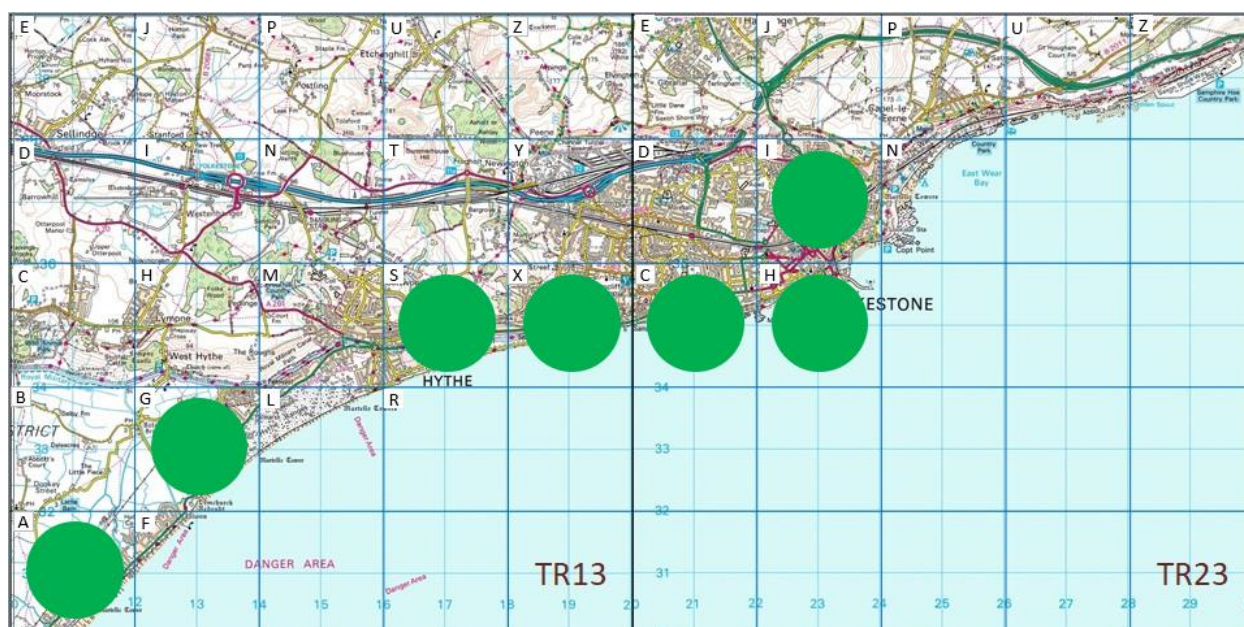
E
J
P
U
Z
E
J
P
U
Z
D
I
N
T
Y
D
I
N
C
H
M
S
X
C
H
KESTONE
B
G
L
R
HYTHE
A
F
Sellindge
Westenhanger
Lympne
West Hythe
Etchinghill
Newington
Peene
Capel-le-Ferne
East Wear Bay
Copt Point
STRICT
Royal Military Canal
Dymchurch
DANGER AREA
Danger Area
Danger Area
Danger Area
34
33
32
31
36
12
13
14
15
16
17
18
19
20
21
22
23
24
25
26
27
28
29
TR13
TR23